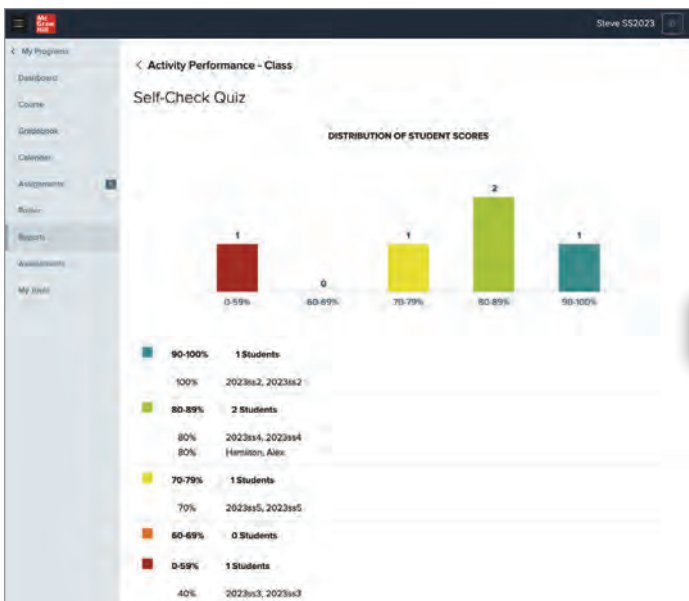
Mc Graw Hill

Steve SS2023

< My Progress
Dashboard
Course
Gradebook
Calendar
Assignments
Roster
Reports
Assessments
My Tools

< Activity Performance - Class

Self-Check Quiz

DISTRIBUTION OF STUDENT SCORES

1
0-59%
0
60-69%
1
70-79%
2
80-89%
1
90-100%

90-100% 1 Students
100% 2023ss2, 2023ss2

80-89% 2 Students
80% 2023ss4, 2023ss4
80% Hamilton, Alex

70-79% 1 Students
70% 2023ss5, 2023ss5

60-69% 0 Students

0-59% 1 Students
40% 2023ss3, 2023ss3